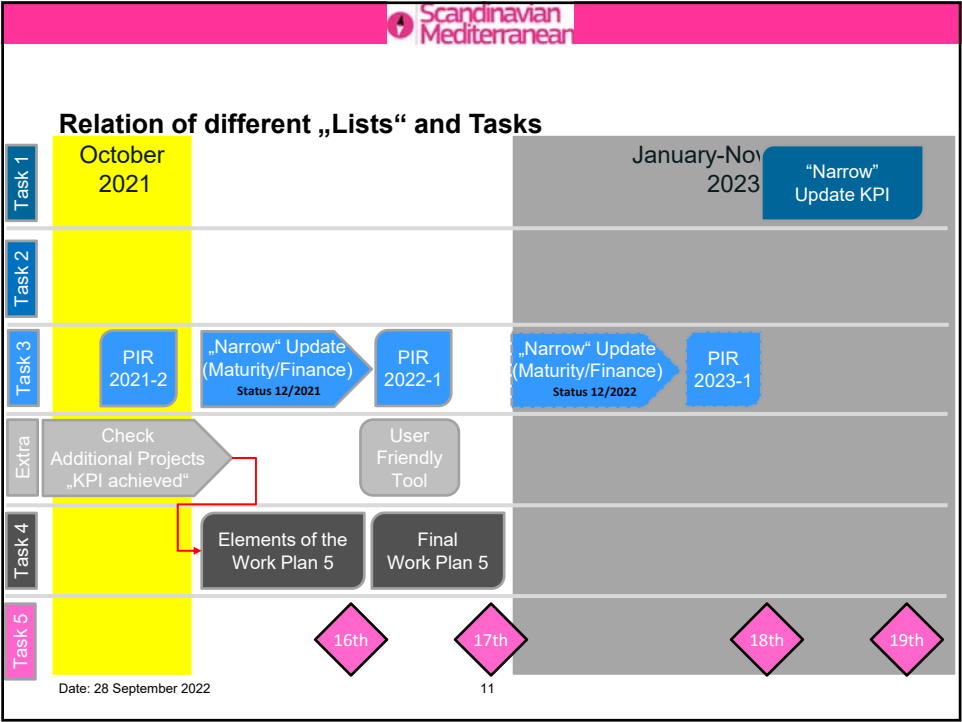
Scandinavian Mediterranean

Relation of different „Lists“ and Tasks

Task 1

Task 2

Task 3

Extra

Task 4

Task 5

October 2021

January-Nov 2023

“Narrow” Update KPI

PIR 2021-2

„Narrow“ Update (Maturity/Finance) Status 12/2021

PIR 2022-1

„Narrow“ Update (Maturity/Finance) Status 12/2022

PIR 2023-1

Check Additional Projects „KPI achieved“

User Friendly Tool

Elements of the Work Plan 5

Final Work Plan 5

16th

17th

18th

19th

Date: 28 September 2022

11